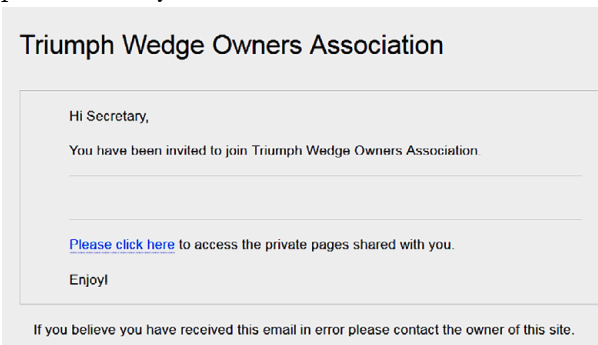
Triumph Wedge Owners Association

Hi Secretary,

You have been invited to join Triumph Wedge Owners Association.

Please click here to access the private pages shared with you.

Enjoy!

If you believe you have received this email in error please contact the owner of this site.